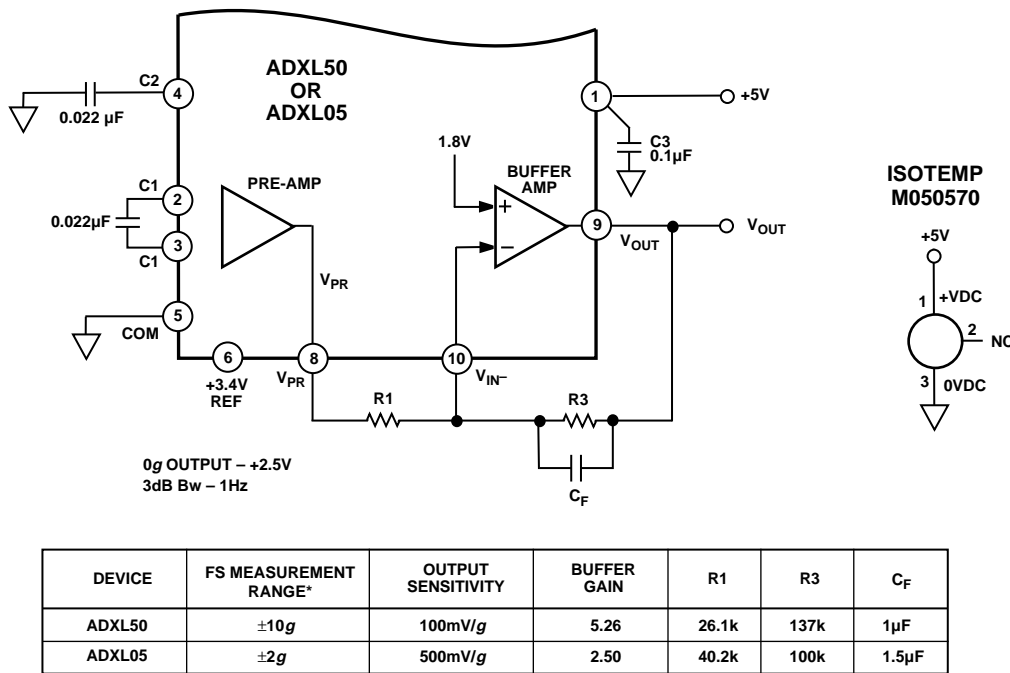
ADXL50
OR
ADXL05

C2
4
0.022 µF

C1
2
0.022µF
3
C1

5
COM

PRE-AMP

$V_{PR}$

1.8V

BUFFER AMP

+

−

9

$V_{OUT}$

1

+5V

C3
0.1µF

$V_{OUT}$

6
+3.4V
REF

8
$V_{PR}$

10
$V_{IN-}$

R1

R3

$C_F$

0*g* OUTPUT – +2.5V
3dB Bw – 1Hz

ISOTEMP
M050570

+5V
1
+VDC
2
NC
3
0VDC

| DEVICE | FS MEASUREMENT RANGE* | OUTPUT SENSITIVITY | BUFFER GAIN | R1 | R3 | $C_F$ |
|---|---|---|---|---|---|---|
| ADXL50 | ±10*g* | 100mV/*g* | 5.26 | 26.1k | 137k | 1µF |
| ADXL05 | ±2*g* | 500mV/*g* | 2.50 | 40.2k | 100k | 1.5µF |